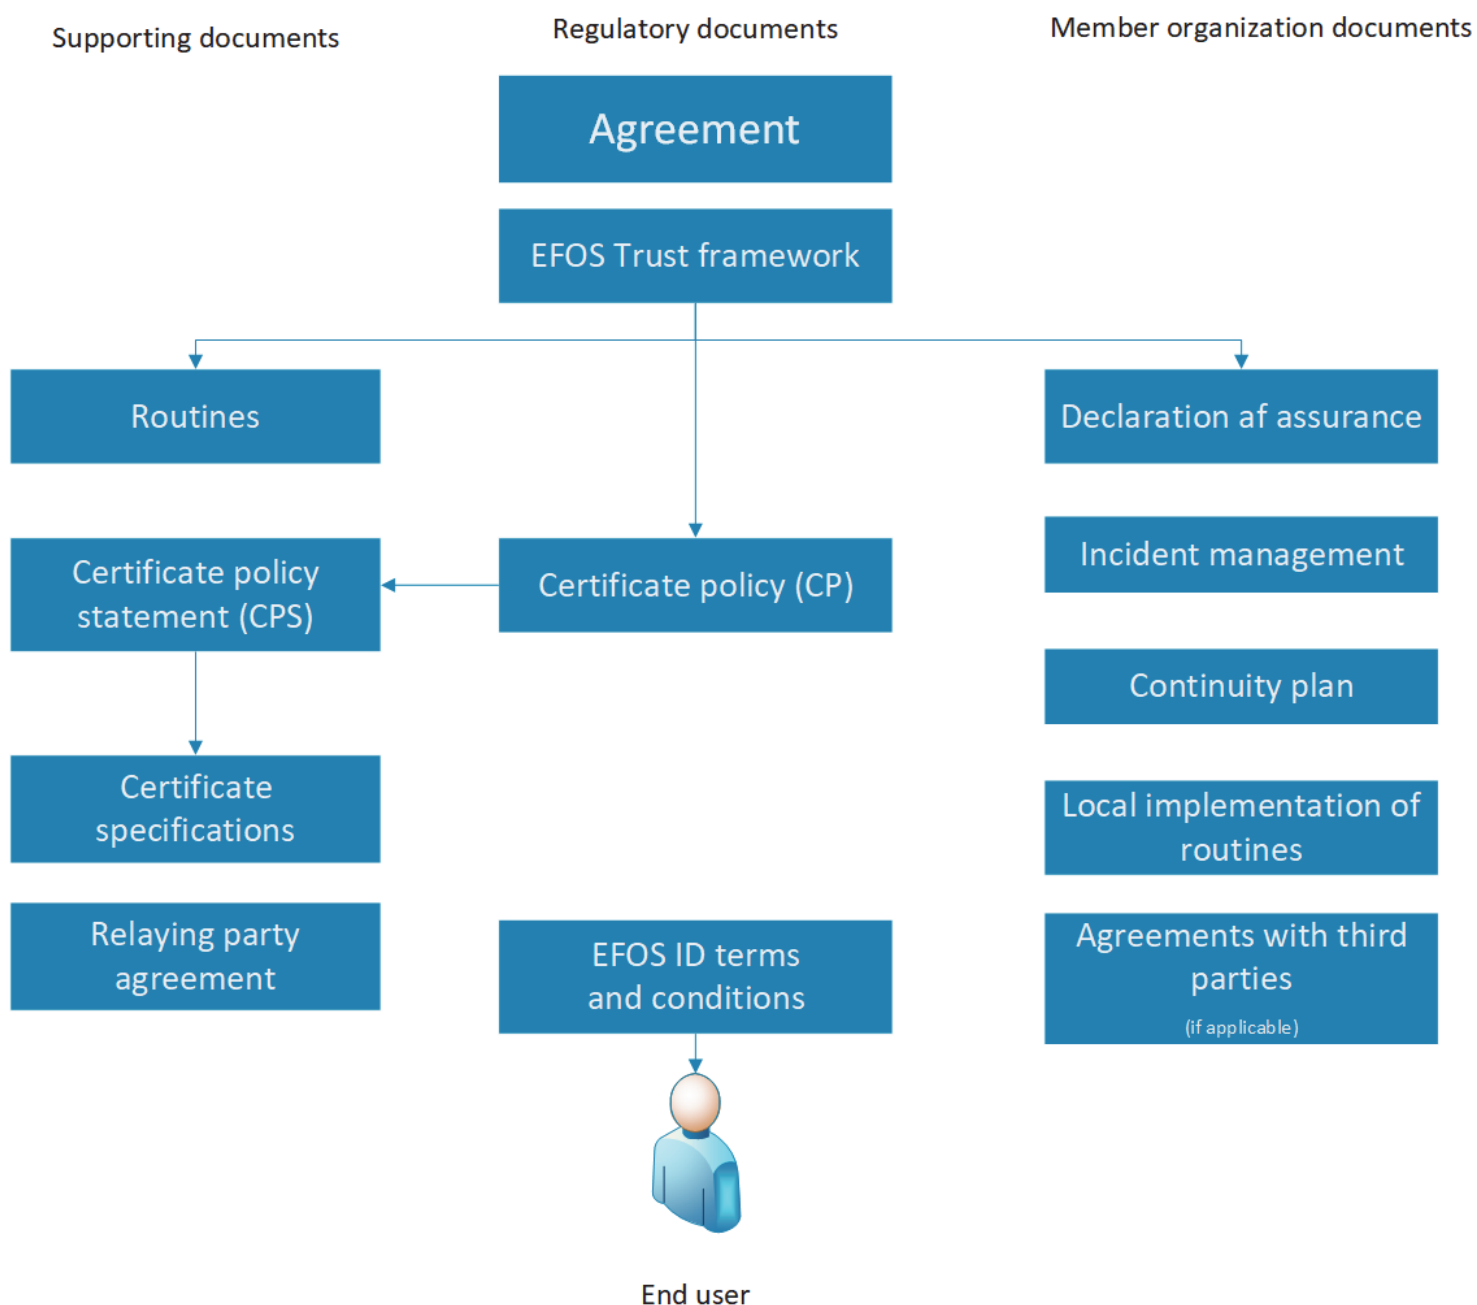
Supporting documents

Regulatory documents

Member organization documents

Agreement

EFOS Trust framework

Routines

Declaration af assurance

Certificate policy statement (CPS)

Certificate policy (CP)

Incident management

Continuity plan

Certificate specifications

Local implementation of routines

Relaying party agreement

EFOS ID terms and conditions

Agreements with third parties (if applicable)

End user